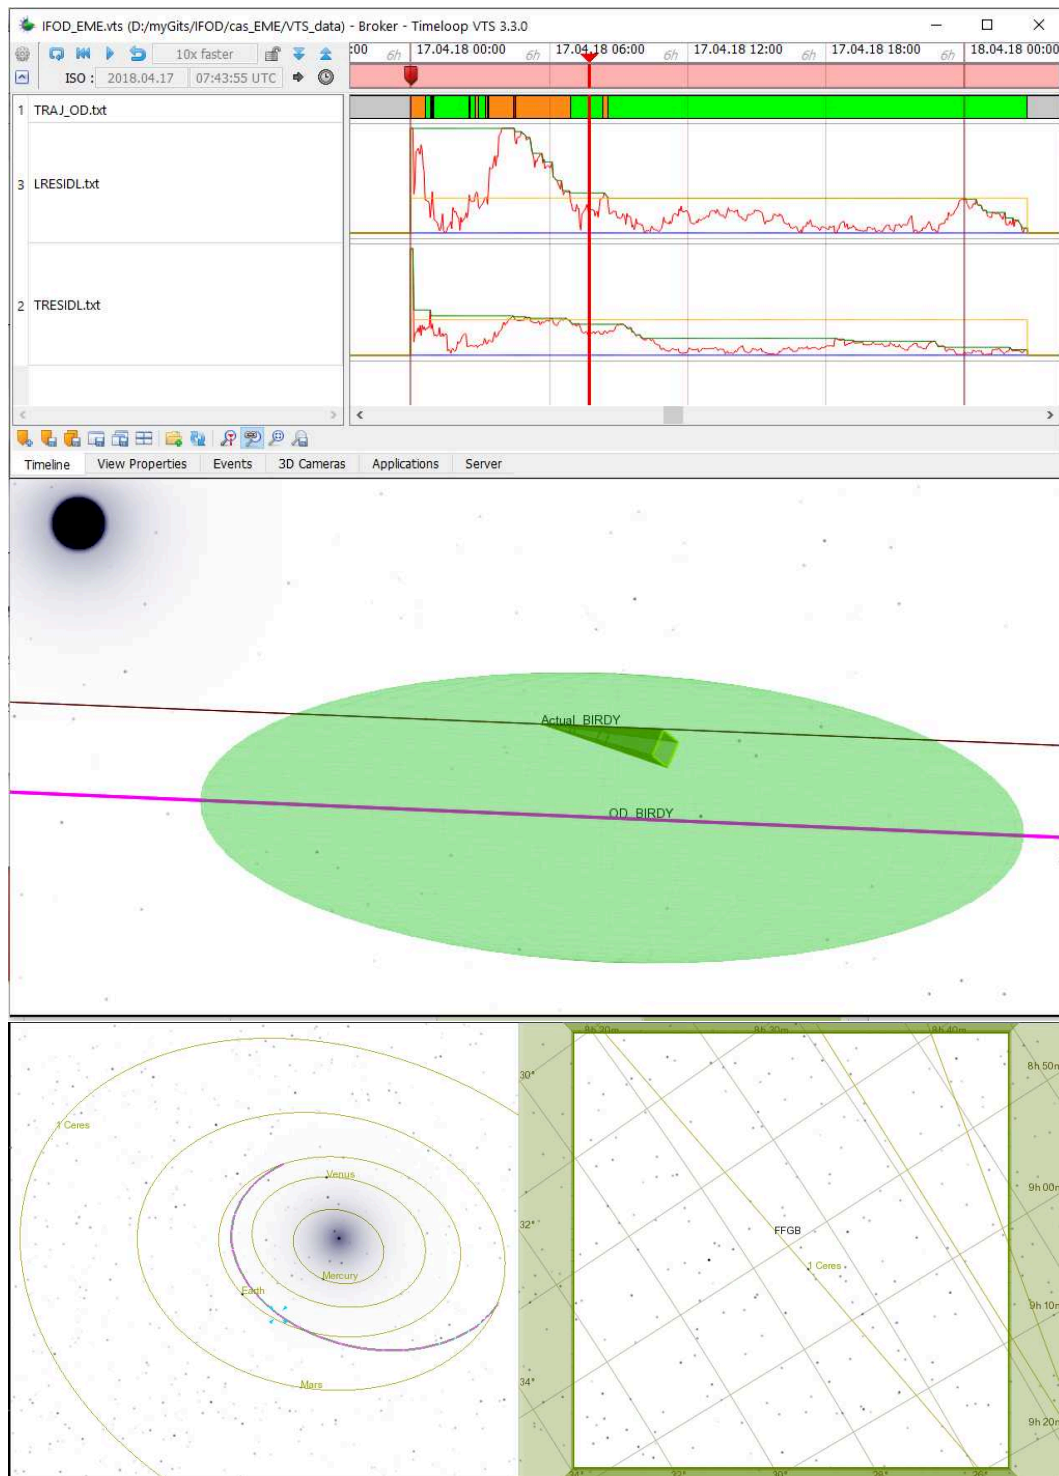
IFOD_EME.vts (D:/myGits/IFOD/cas_EME/VTS_data) - Broker - Timeloop VTS 3.3.0

10x faster

ISO : 2018.04.17 07:43:55 UTC

:00 6h 17.04.18 00:00 6h 17.04.18 06:00 6h 17.04.18 12:00 6h 17.04.18 18:00 6h 18.04.18 00:00

1 TRAJ_OD.txt

3 LRESIDL.txt

2 TRESIDL.txt

Timeline View Properties Events 3D Cameras Applications Server

Actual_BIRDY

OD_BIRDY

1 Ceres

Venus

Mercury

Earth

Mars

8h 20m 8h 30m 8h 40m 8h 50m

30°

9h 00m

32°

FFGB

1 Ceres

9h 10m

34°

9h 20m